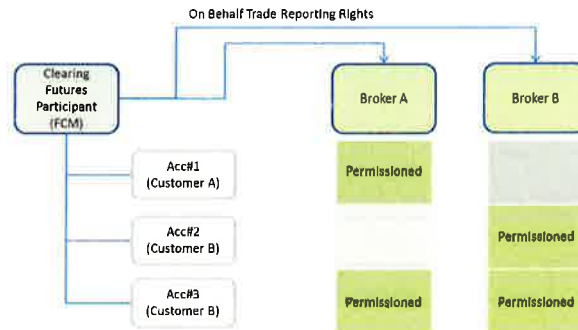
On Behalf Trade Reporting Rights

Clearing Futures Participant (FCM)

Broker A

Broker B

Acc#1 (Customer A)

Permissioned

Acc#2 (Customer B)

Permissioned

Acc#3 (Customer B)

Permissioned

Permissioned